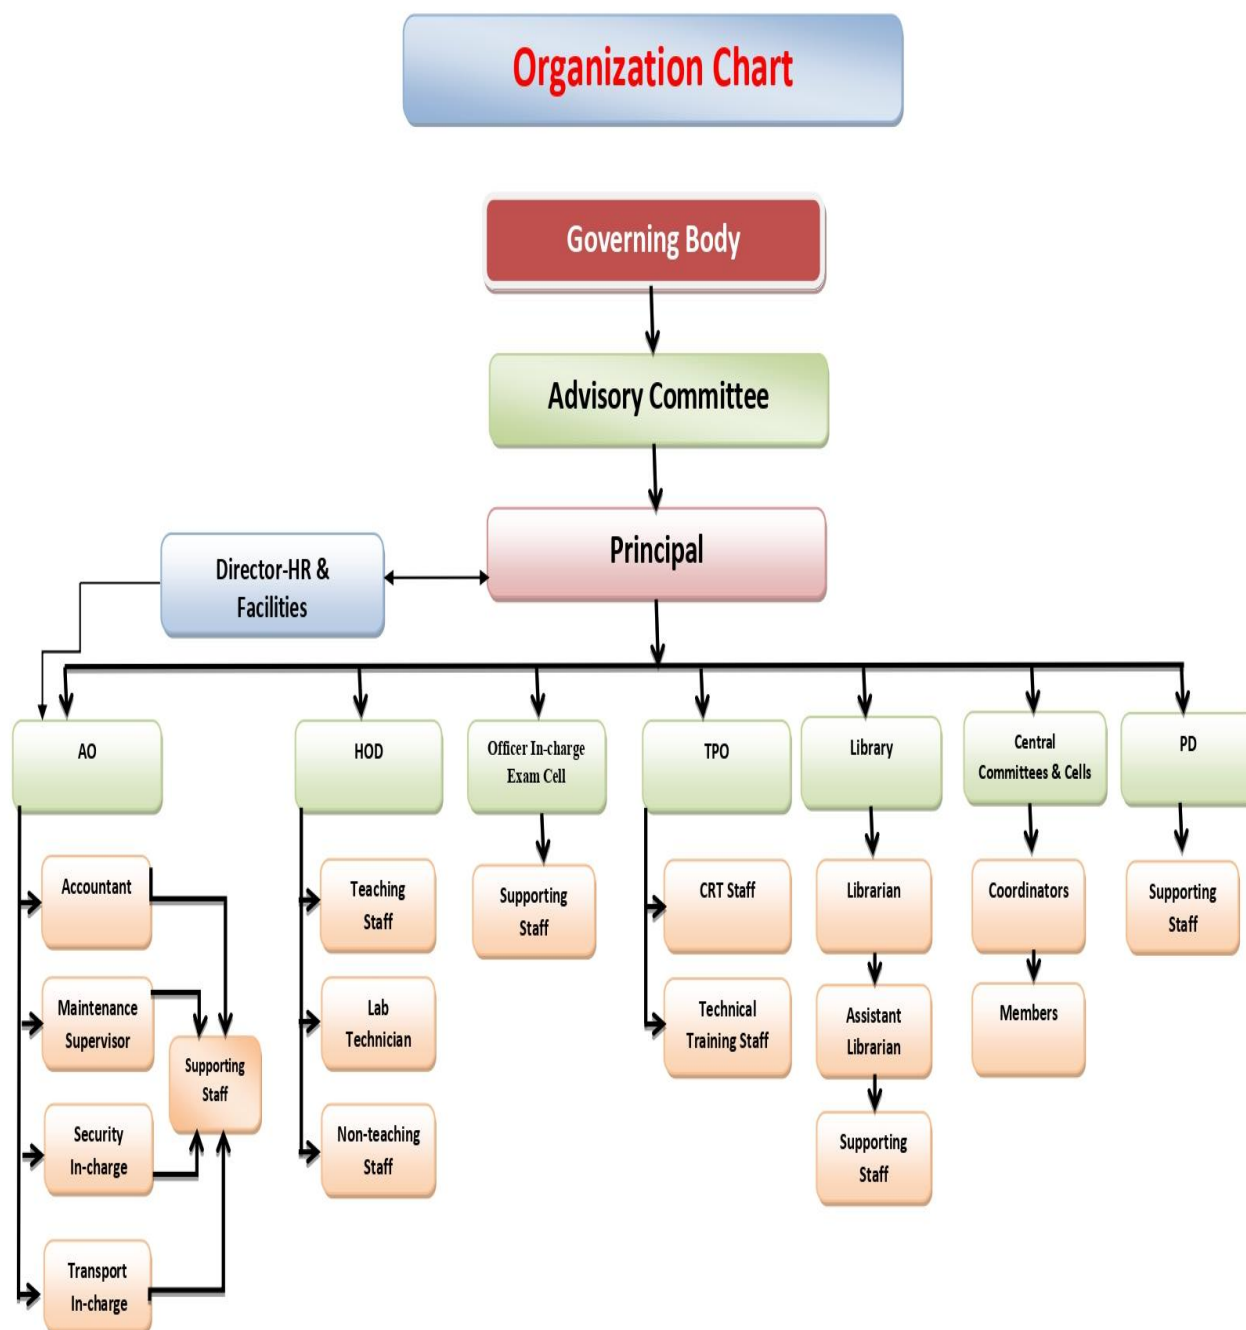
Organization Chart

Governing Body

Advisory Committee

Principal

Director-HR & Facilities

AO

HOD

Officer In-charge Exam Cell

TPO

Library

Central Committees & Cells

PD

Accountant

Maintenance Supervisor

Supporting Staff

Security In-charge

Transport In-charge

Teaching Staff

Lab Technician

Non-teaching Staff

Supporting Staff

CRT Staff

Technical Training Staff

Librarian

Assistant Librarian

Supporting Staff

Coordinators

Members

Supporting Staff